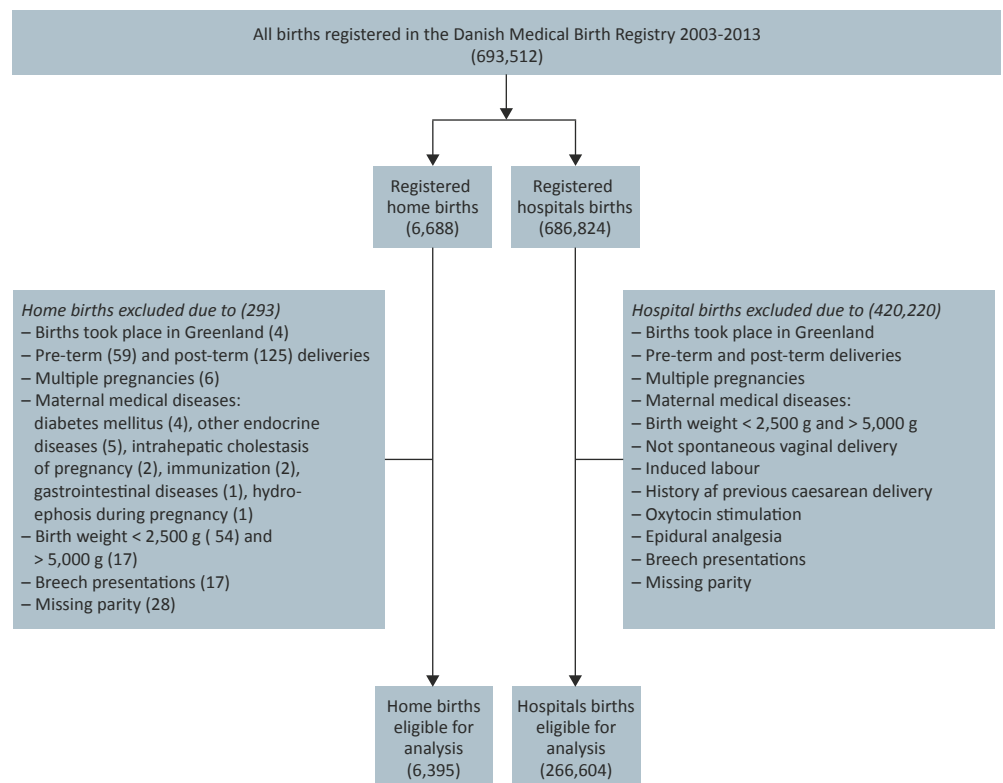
All births registered in the Danish Medical Birth Registry 2003-2013
(693,512)

Registered home births
(6,688)

Registered hospitals births
(686,824)

*Home births excluded due to (293)*
– Births took place in Greenland (4)
– Pre-term (59) and post-term (125) deliveries
– Multiple pregnancies (6)
– Maternal medical diseases: diabetes mellitus (4), other endocrine diseases (5), intrahepatic cholestasis of pregnancy (2), immunization (2), gastrointestinal diseases (1), hydroephosis during pregnancy (1)
– Birth weight < 2,500 g ( 54) and > 5,000 g (17)
– Breech presentations (17)
– Missing parity (28)

*Hospital births excluded due to (420,220)*
– Births took place in Greenland
– Pre-term and post-term deliveries
– Multiple pregnancies
– Maternal medical diseases:
– Birth weight < 2,500 g and > 5,000 g
– Not spontaneous vaginal delivery
– Induced labour
– History af previous caesarean delivery
– Oxytocin stimulation
– Epidural analgesia
– Breech presentations
– Missing parity

Home births eligible for analysis
(6,395)

Hospitals births eligible for analysis
(266,604)